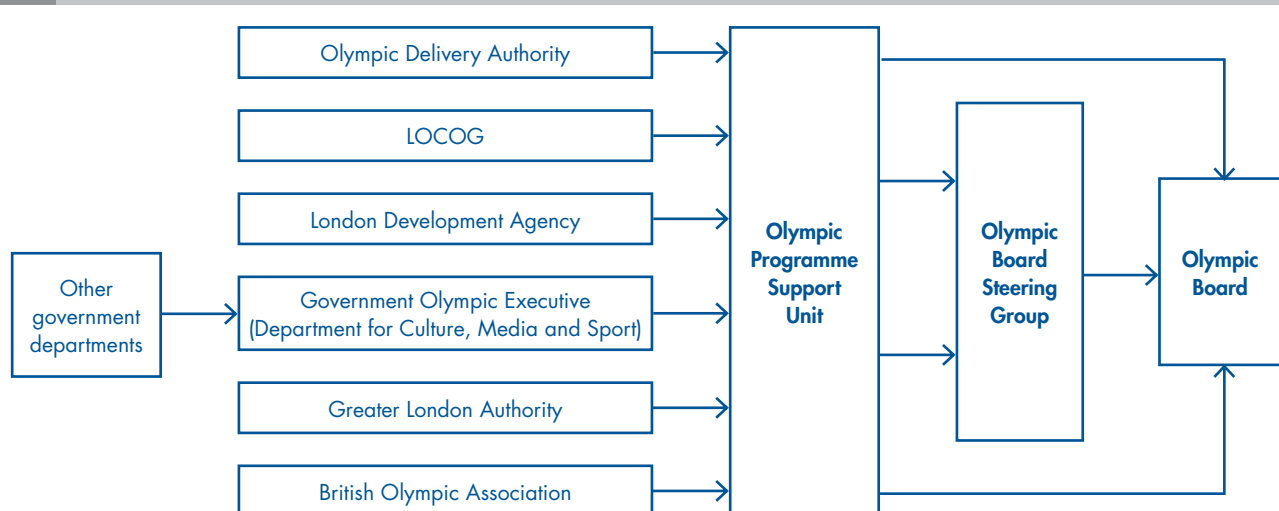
Olympic Delivery Authority

LOCOG

London Development Agency

Other government departments

Government Olympic Executive (Department for Culture, Media and Sport)

Greater London Authority

British Olympic Association

Olympic Programme Support Unit

Olympic Board Steering Group

Olympic Board